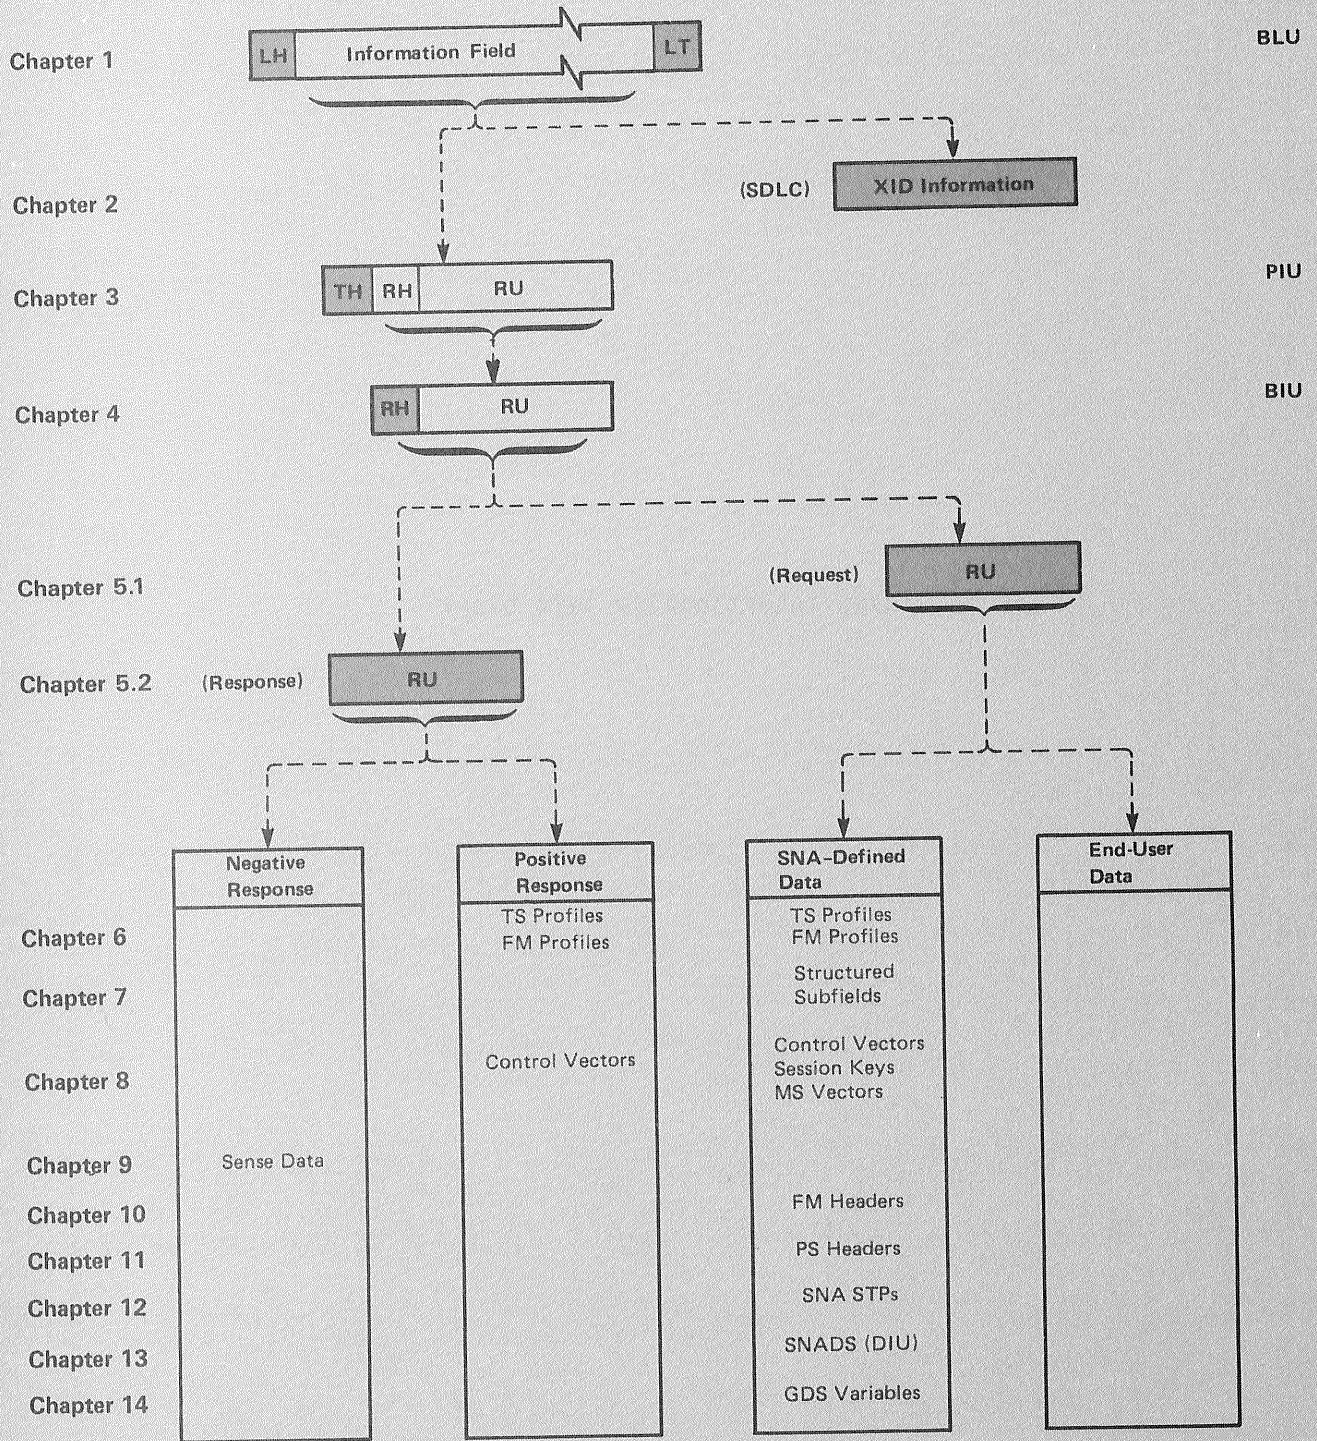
Chapter 1
LH Information Field LT
BLU

Chapter 2
(SDLC) XID Information

Chapter 3
TH RH RU
PIU

Chapter 4
RH RU
BIU

Chapter 5.1
(Request) RU

Chapter 5.2
(Response) RU

Negative Response

Positive Response
TS Profiles
FM Profiles
Control Vectors

SNA-Defined Data
TS Profiles
FM Profiles
Structured Subfields
Control Vectors
Session Keys
MS Vectors
FM Headers
PS Headers
SNA STPs
SNADS (DIU)
GDS Variables

End-User Data

Chapter 6
Chapter 7
Chapter 8
Chapter 9
Sense Data
Chapter 10
Chapter 11
Chapter 12
Chapter 13
Chapter 14